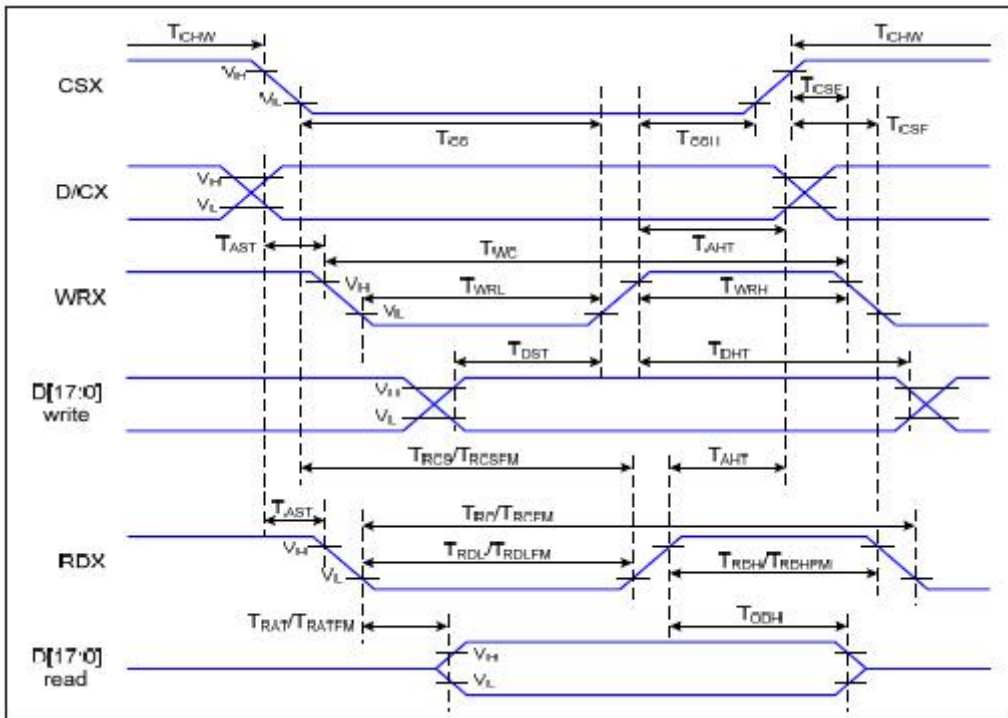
$T_{CHW}$

$T_{CHW}$

CSX

$V_{IH}$

$V_{IL}$

$T_{CSF}$

$T_{CSS}$

$T_{CSH}$

$T_{CSF}$

D/CX

$V_{IH}$

$V_{IL}$

$T_{AHT}$

$T_{AST}$

$T_{WC}$

WRX

$V_{IH}$

$T_{WRL}$

$T_{WRH}$

$V_{IL}$

$T_{DST}$

$T_{DHT}$

D[17:0] write

$V_{IH}$

$V_{IL}$

$T_{RCS}/T_{RCSFM}$

$T_{AHT}$

$T_{AST}$

$T_{RC}/T_{RCFM}$

RDX

$V_{IH}$

$T_{RDL}/T_{RDLFM}$

$T_{RDH}/T_{RDHFM}$

$V_{IL}$

$T_{RAT}/T_{RATFM}$

$T_{ODH}$

D[17:0] read

$V_{IH}$

$V_{IL}$